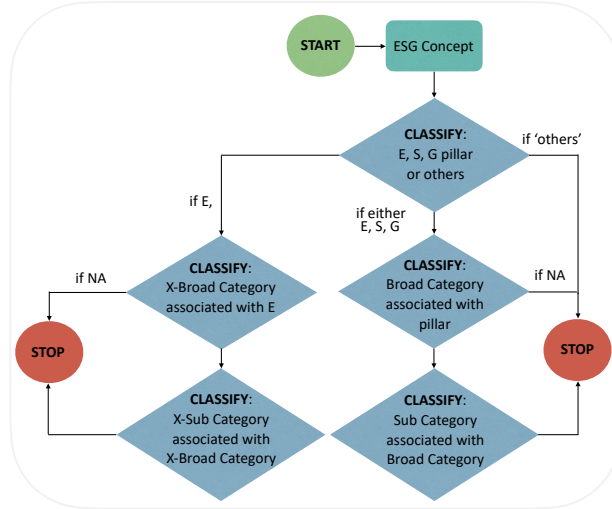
START

ESG Concept

CLASSIFY: E, S, G pillar or others

if 'others'

if E,

if either E, S, G

CLASSIFY: X-Broad Category associated with E

if NA

CLASSIFY: Broad Category associated with pillar

if NA

STOP

STOP

CLASSIFY: X-Sub Category associated with X-Broad Category

CLASSIFY: Sub Category associated with Broad Category